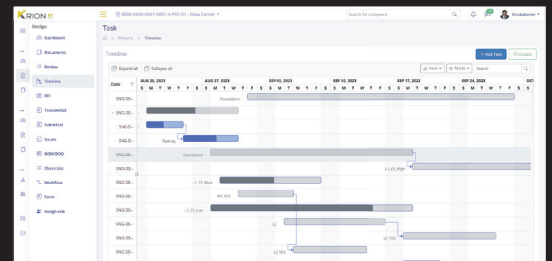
KRION

0000-0000-0001-0001-X-P01-01 - Data Center

Search for a keyword

Krubakaran

Design

Dashboard

Documents

Review

Timeline

RFI

Transmittal

Submittal

Issues

ROW/DOD

Check List

Workflow

Form

Assign role

Task

Projects > Timeline

Timeline

+ Add Task

Delete

Expand all

Collapse all

View

Mode

Search

Code

AUG 20, 2023

AUG 27, 2023

SEP 03, 2023

SEP 10, 2023

SEP 17, 2023

OCT

S M T W T F S S M T W T F S S M T W T F S S M T W T F S S M T W T F S S M T W T F S

SNG-DS-...

Foundation

SNG-D-...

SNG-D-...

SNG-D-...

Pilling

SNG-DS-...

Excavation

SNG-DS-...

L1_L3_High

SNG-DS-...

L1_ST_Med

SNG-DS-...

RH_TDD

SNG-DS-...

L1_L5_Low

SNG-DS-...

L2

SNG-DS-...

L2_TDD

SNG-DS-...

L2_TDD